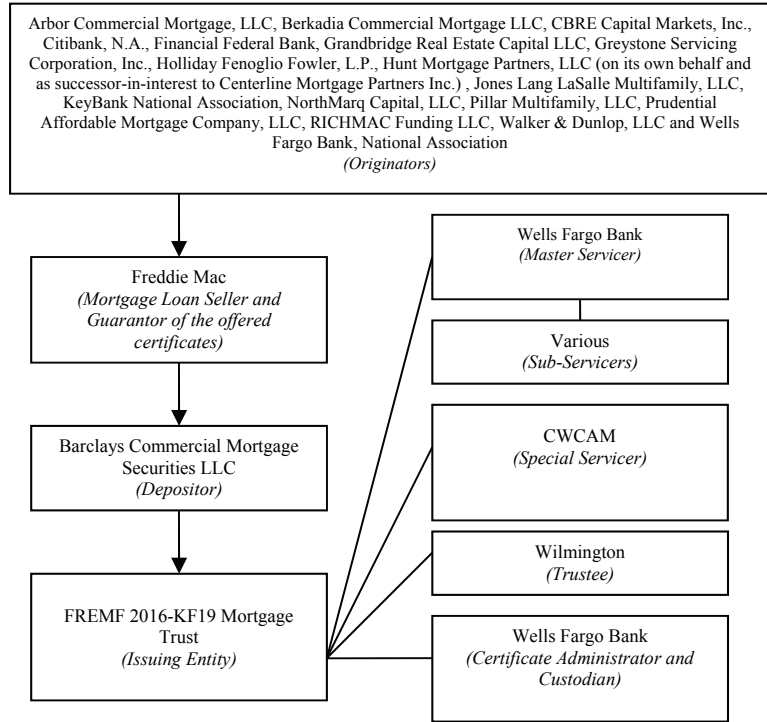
Arbor Commercial Mortgage, LLC, Berkadia Commercial Mortgage LLC, CBRE Capital Markets, Inc., Citibank, N.A., Financial Federal Bank, Grandbridge Real Estate Capital LLC, Greystone Servicing Corporation, Inc., Holliday Fenoglio Fowler, L.P., Hunt Mortgage Partners, LLC (on its own behalf and as successor-in-interest to Centerline Mortgage Partners Inc.) , Jones Lang LaSalle Multifamily, LLC, KeyBank National Association, NorthMarq Capital, LLC, Pillar Multifamily, LLC, Prudential Affordable Mortgage Company, LLC, RICHMAC Funding LLC, Walker & Dunlop, LLC and Wells Fargo Bank, National Association
(Originators)

Freddie Mac
(Mortgage Loan Seller and Guarantor of the offered certificates)

Barclays Commercial Mortgage Securities LLC
(Depositor)

FREMF 2016-KF19 Mortgage Trust
(Issuing Entity)

Wells Fargo Bank
(Master Servicer)

Various
(Sub-Servicers)

CWCAM
(Special Servicer)

Wilmington
(Trustee)

Wells Fargo Bank
(Certificate Administrator and Custodian)